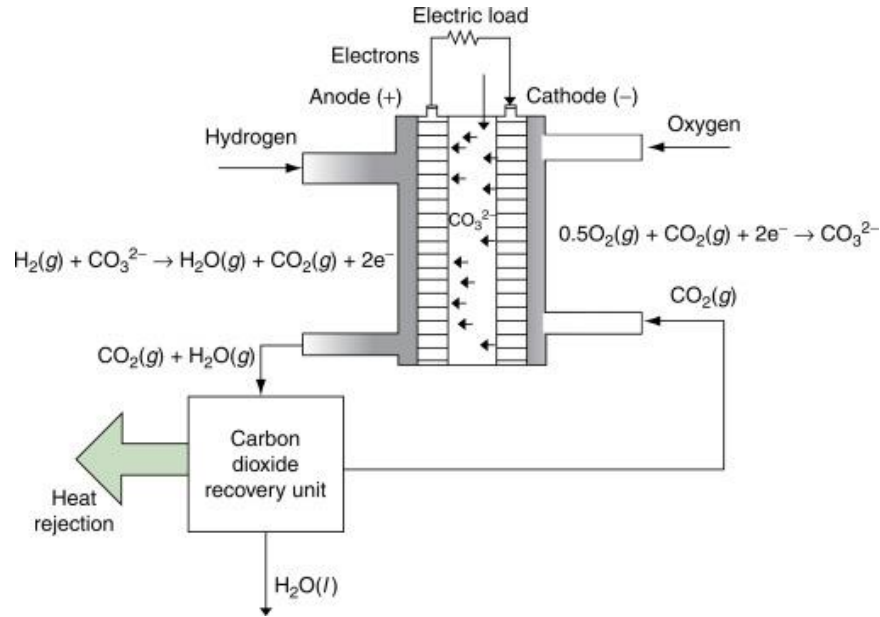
Electric load

Electrons

Anode (+)

Cathode (–)

Hydrogen

Oxygen

$CO_3^{2-}$

$H_2(g) + CO_3^{2-} \rightarrow H_2O(g) + CO_2(g) + 2e^-$

$0.5O_2(g) + CO_2(g) + 2e^- \rightarrow CO_3^{2-}$

$CO_2(g)$

$CO_2(g) + H_2O(g)$

Carbon dioxide recovery unit

Heat rejection

$H_2O(l)$